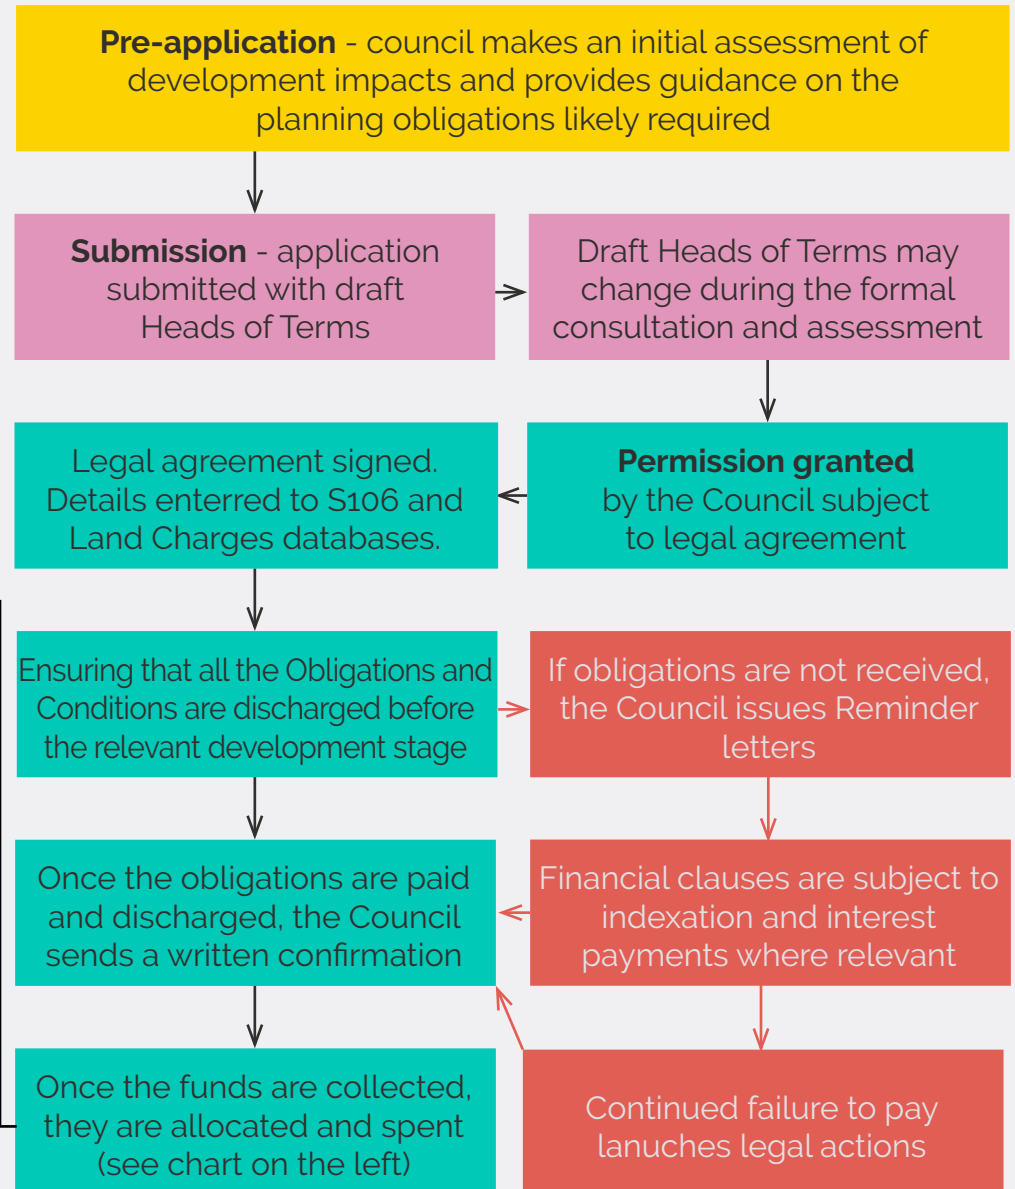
**Pre-application** - council makes an initial assessment of development impacts and provides guidance on the planning obligations likely required

**Submission** - application submitted with draft Heads of Terms

Draft Heads of Terms may change during the formal consultation and assessment

**Permission granted** by the Council subject to legal agreement

Legal agreement signed. Details enterred to S106 and Land Charges databases.

Ensuring that all the Obligations and Conditions are discharged before the relevant development stage

If obligations are not received, the Council issues Reminder letters

Financial clauses are subject to indexation and interest payments where relevant

Once the obligations are paid and discharged, the Council sends a written confirmation

Continued failure to pay lanuches legal actions

Once the funds are collected, they are allocated and spent (see chart on the left)